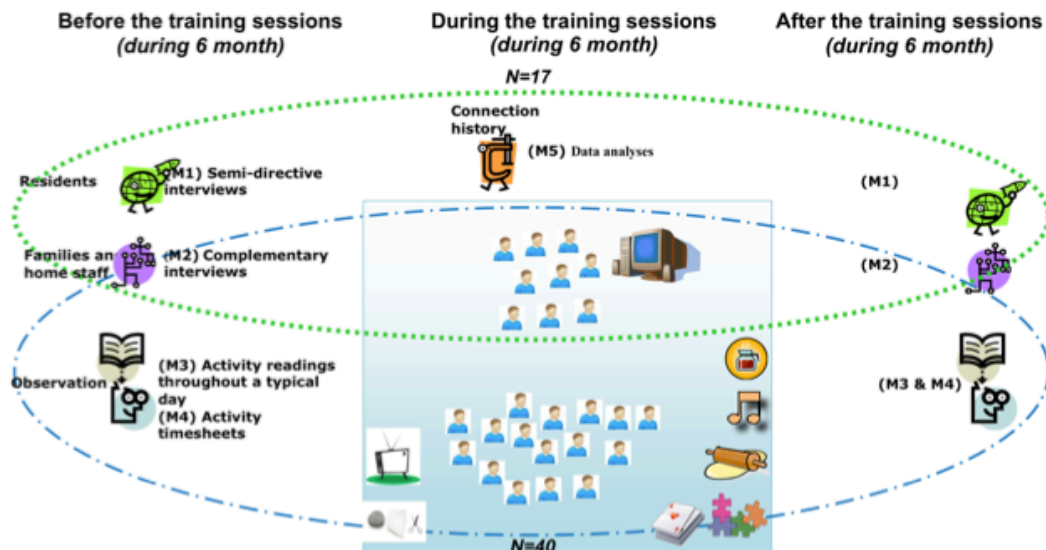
Before the training sessions
(during 6 month)

During the training sessions
(during 6 month)

After the training sessions
(during 6 month)

N=17

Connection history

(M5) Data analyses

Residents

(M1) Semi-directive interviews

(M1)

Families an home staff

(M2) Complementary interviews

(M2)

Observation

(M3) Activity readings throughout a typical day

(M4) Activity timesheets

(M3 & M4)

N=40